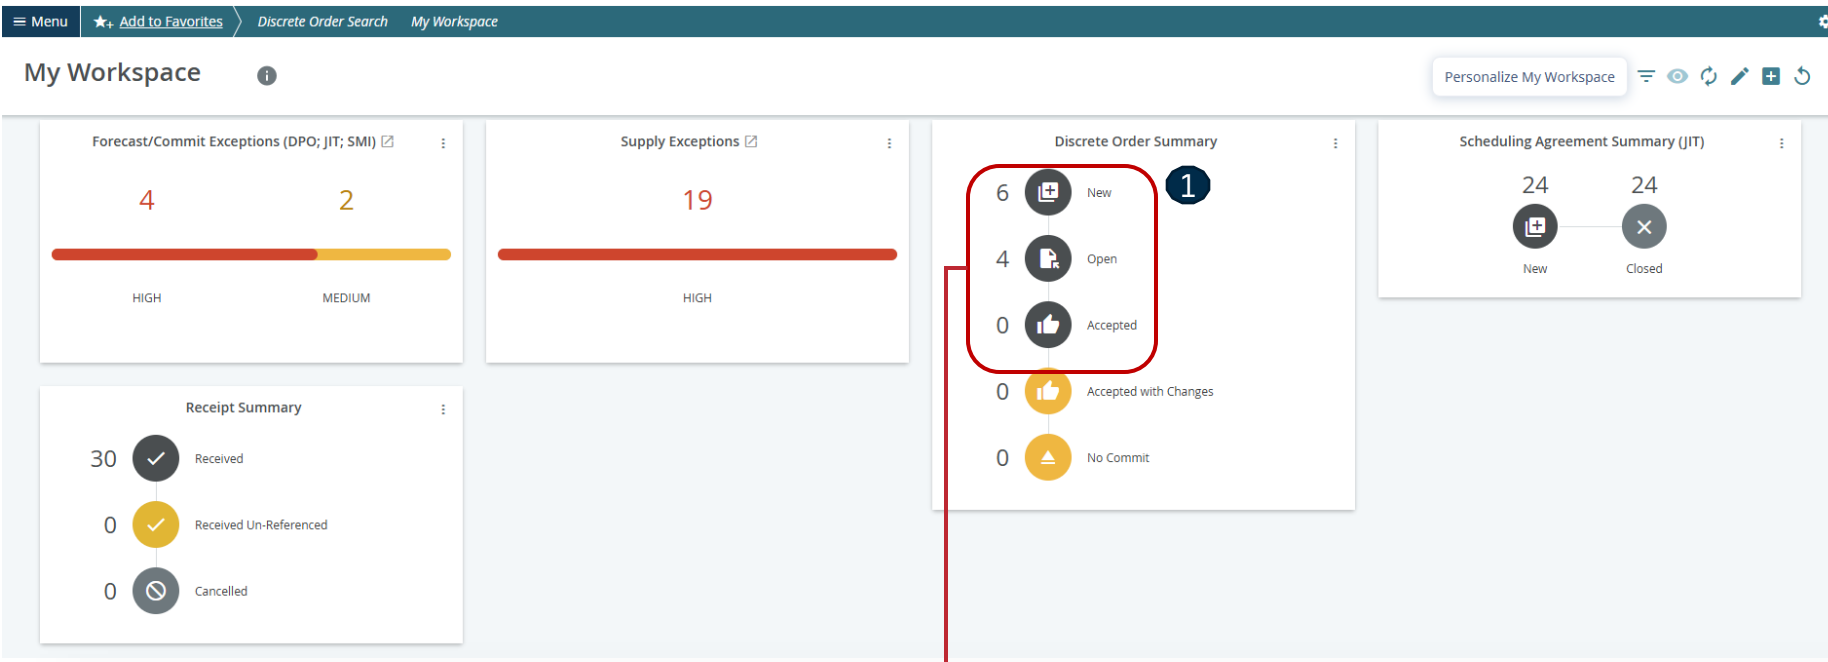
≡ Menu ★+ Add to Favorites Discrete Order Search My Workspace

My Workspace

Personalize My Workspace

Forecast/Commit Exceptions (DPO; JIT; SMI)

4 2

HIGH MEDIUM

Supply Exceptions

19

HIGH

Discrete Order Summary

1

6 New

4 Open

0 Accepted

0 Accepted with Changes

0 No Commit

Scheduling Agreement Summary (JIT)

24 24

New Closed

Receipt Summary

30 Received

0 Received Un-Referenced

0 Cancelled